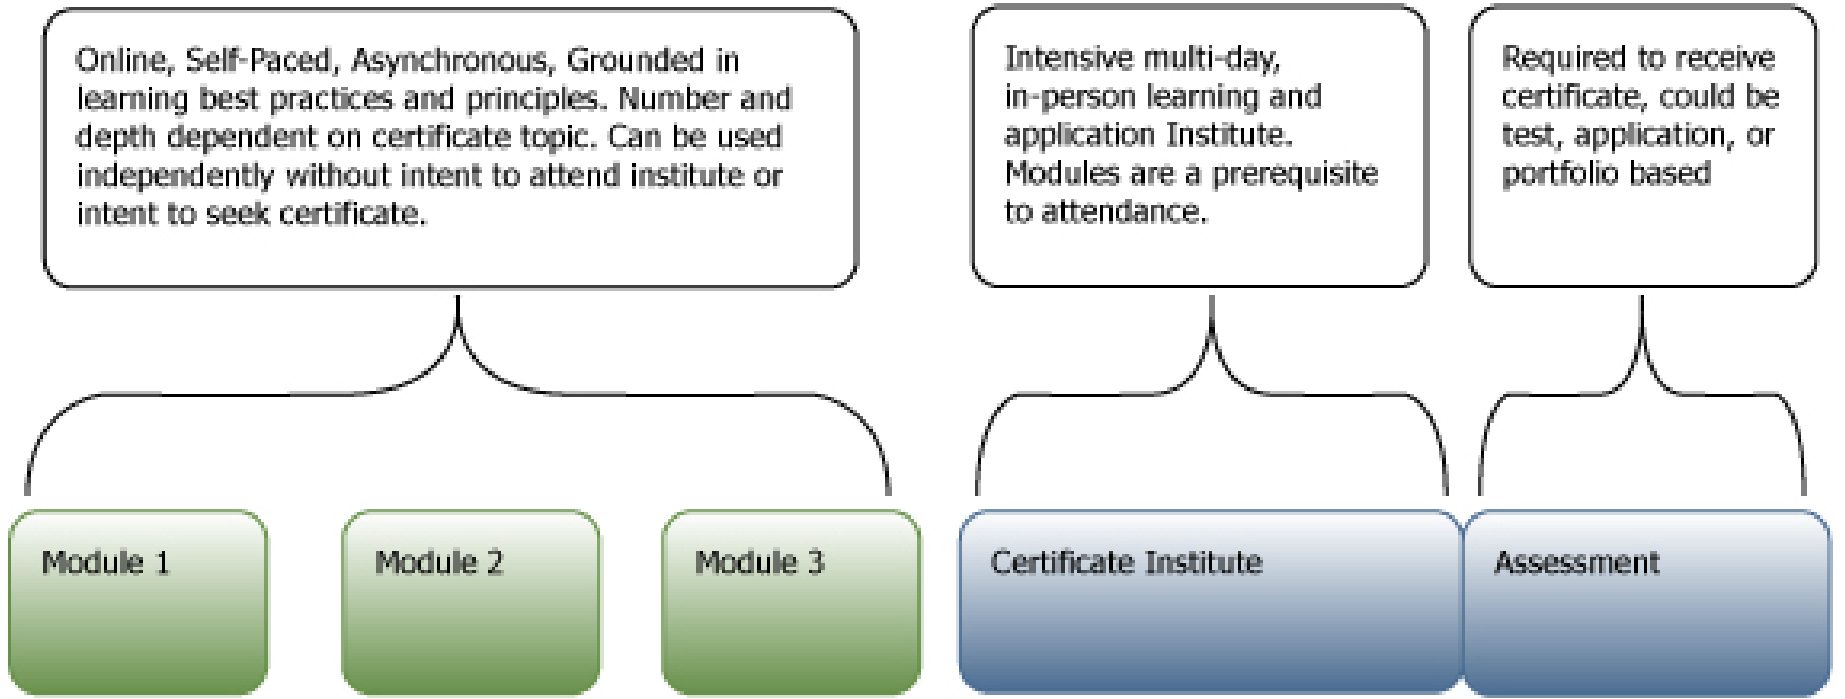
Online, Self-Paced, Asynchronous, Grounded in learning best practices and principles. Number and depth dependent on certificate topic. Can be used independently without intent to attend institute or intent to seek certificate.

Intensive multi-day, in-person learning and application Institute. Modules are a prerequisite to attendance.

Required to receive certificate, could be test, application, or portfolio based

Module 1

Module 2

Module 3

Certificate Institute

Assessment